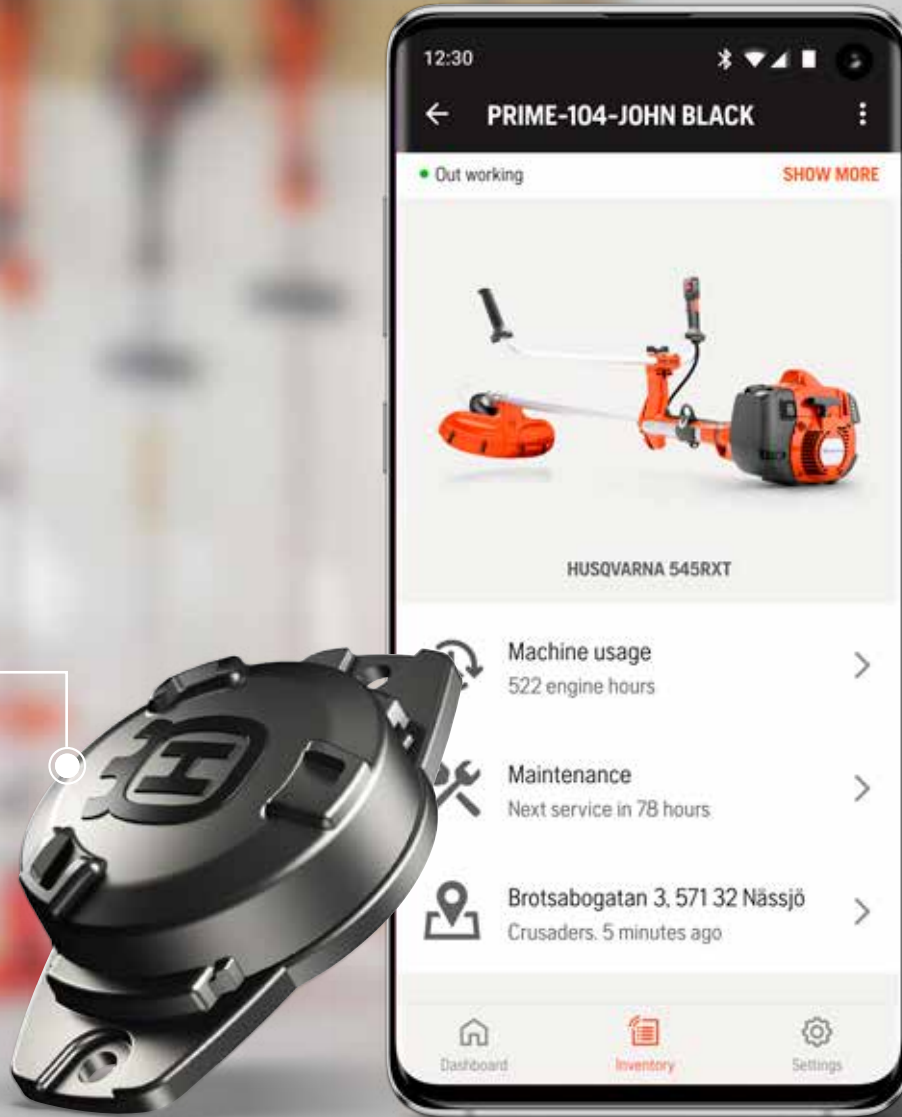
12:30

← PRIME-104-JOHN BLACK

• Out working

SHOW MORE

HUSQVARNA 545RXT

Machine usage
522 engine hours

Maintenance
Next service in 78 hours

Brotsabogatan 3, 571 32 Nässjö
Crusaders, 5 minutes ago

Dashboard

Inventory

Settings